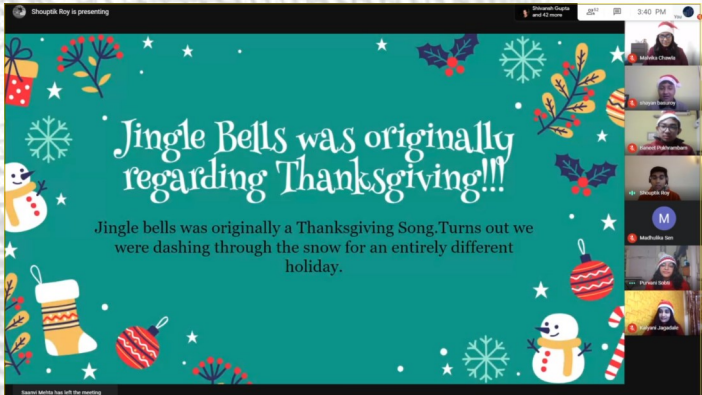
Shouptik Roy is presenting

Shivansh Gupta and 42 more

3:40 PM

You

Mahika Chawla

Shayan banurjey

Suresh Pakhambam

Shouptik Roy

M

Madhulika Sen

Purvani Sobti

Kavyaa Jagadale

Jingle Bells was originally regarding Thanksgiving!!!

Jingle bells was originally a Thanksgiving Song.Turns out we were dashing through the snow for an entirely different holiday.

Saanvi Mehta has left the meeting